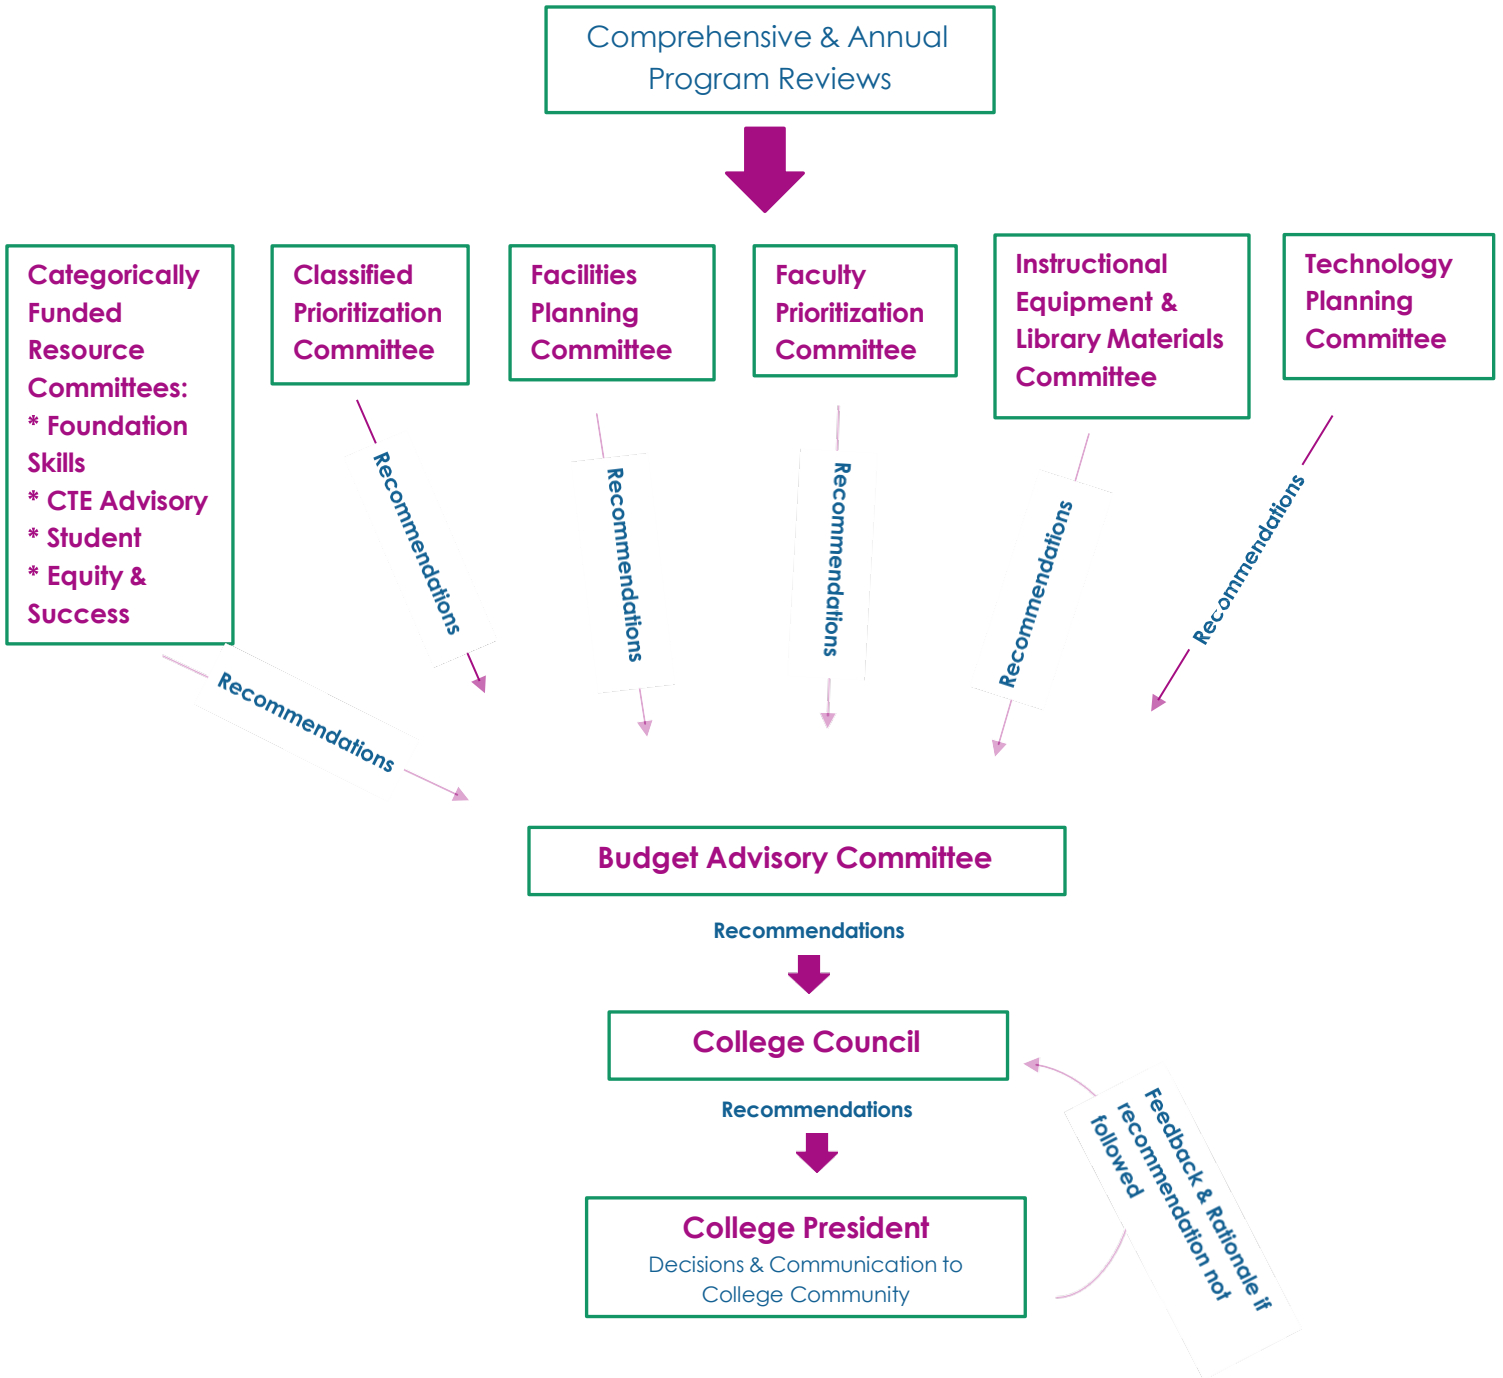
Comprehensive & Annual Program Reviews

Categorically Funded Resource Committees:
* Foundation Skills
* CTE Advisory
* Student
* Equity & Success

Classified Prioritization Committee

Facilities Planning Committee

Faculty Prioritization Committee

Instructional Equipment & Library Materials Committee

Technology Planning Committee

Recommendations

Recommendations

Recommendations

Recommendations

Recommendations

Recommendations

Budget Advisory Committee

Recommendations

College Council

Recommendations

College President
Decisions & Communication to College Community

Feedback & Rationale if recommendation not followed